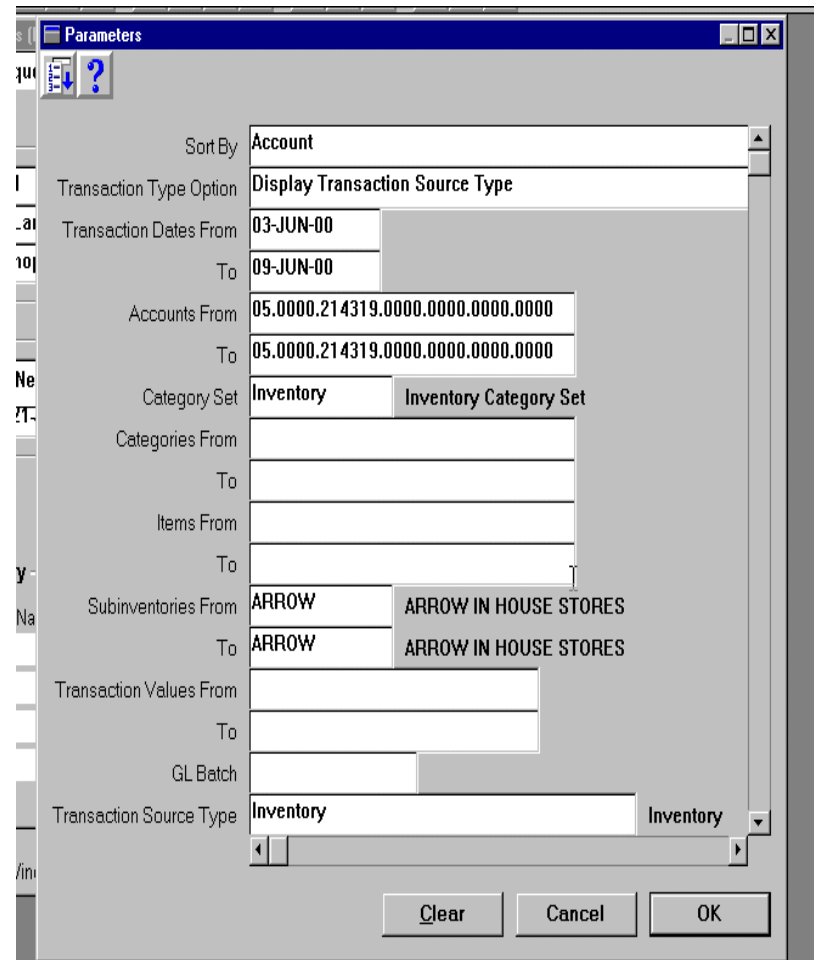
Parameters

?

Sort By Account

Transaction Type Option Display Transaction Source Type

Transaction Dates From 03-JUN-00

To 09-JUN-00

Accounts From 05.0000.214319.0000.0000.0000.0000

To 05.0000.214319.0000.0000.0000.0000

Category Set Inventory Inventory Category Set

Categories From

To

Items From

To

Subinventories From ARROW ARROW IN HOUSE STORES

To ARROW ARROW IN HOUSE STORES

Transaction Values From

To

GL Batch

Transaction Source Type Inventory Inventory

Clear Cancel OK